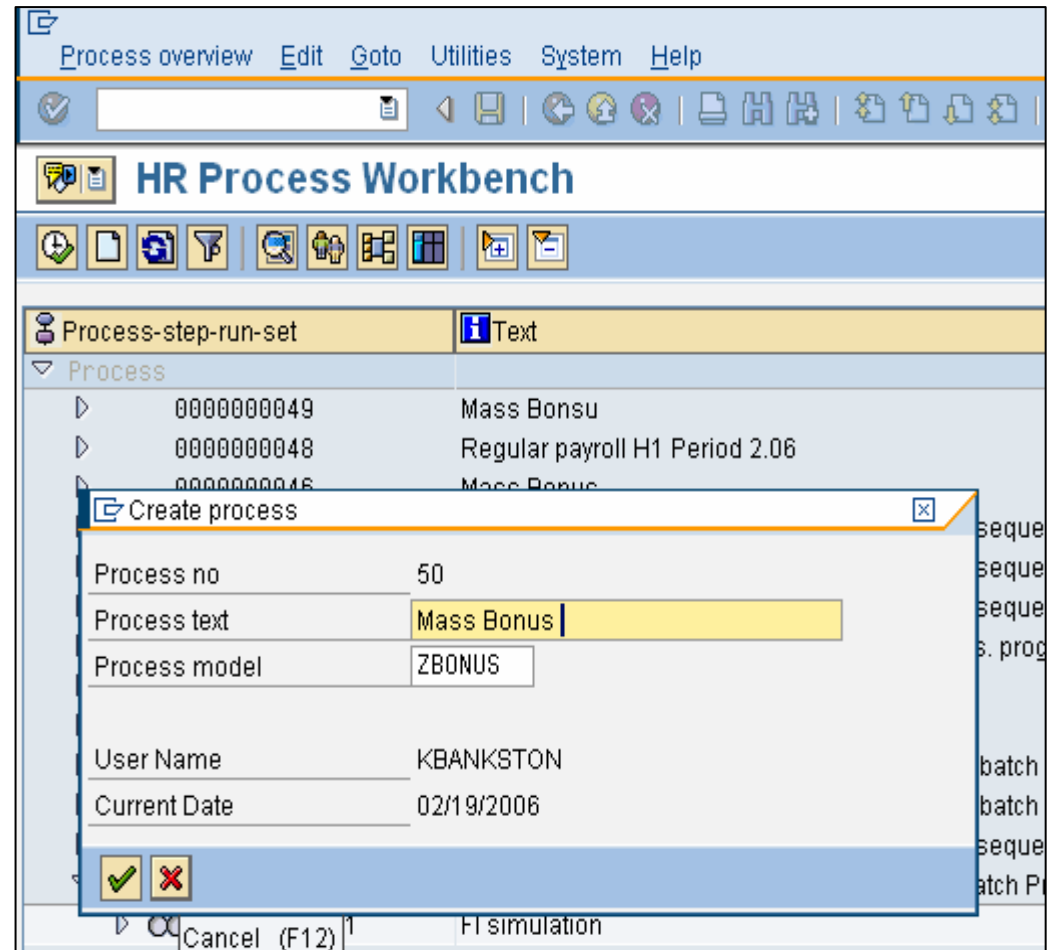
Process overview Edit Goto Utilities System Help

HR Process Workbench

Process-step-run-set | Text
Process
0000000049 Mass Bonsu
0000000048 Regular payroll H1 Period 2.06
0000000046 Mass Bonus

Create process

Process no 50
Process text Mass Bonus
Process model ZBONUS

User Name KBANKSTON
Current Date 02/19/2006

seque
seque
seque
s. prog
batch
batch
seque
atch P
FI simulation
Cancel (F12)